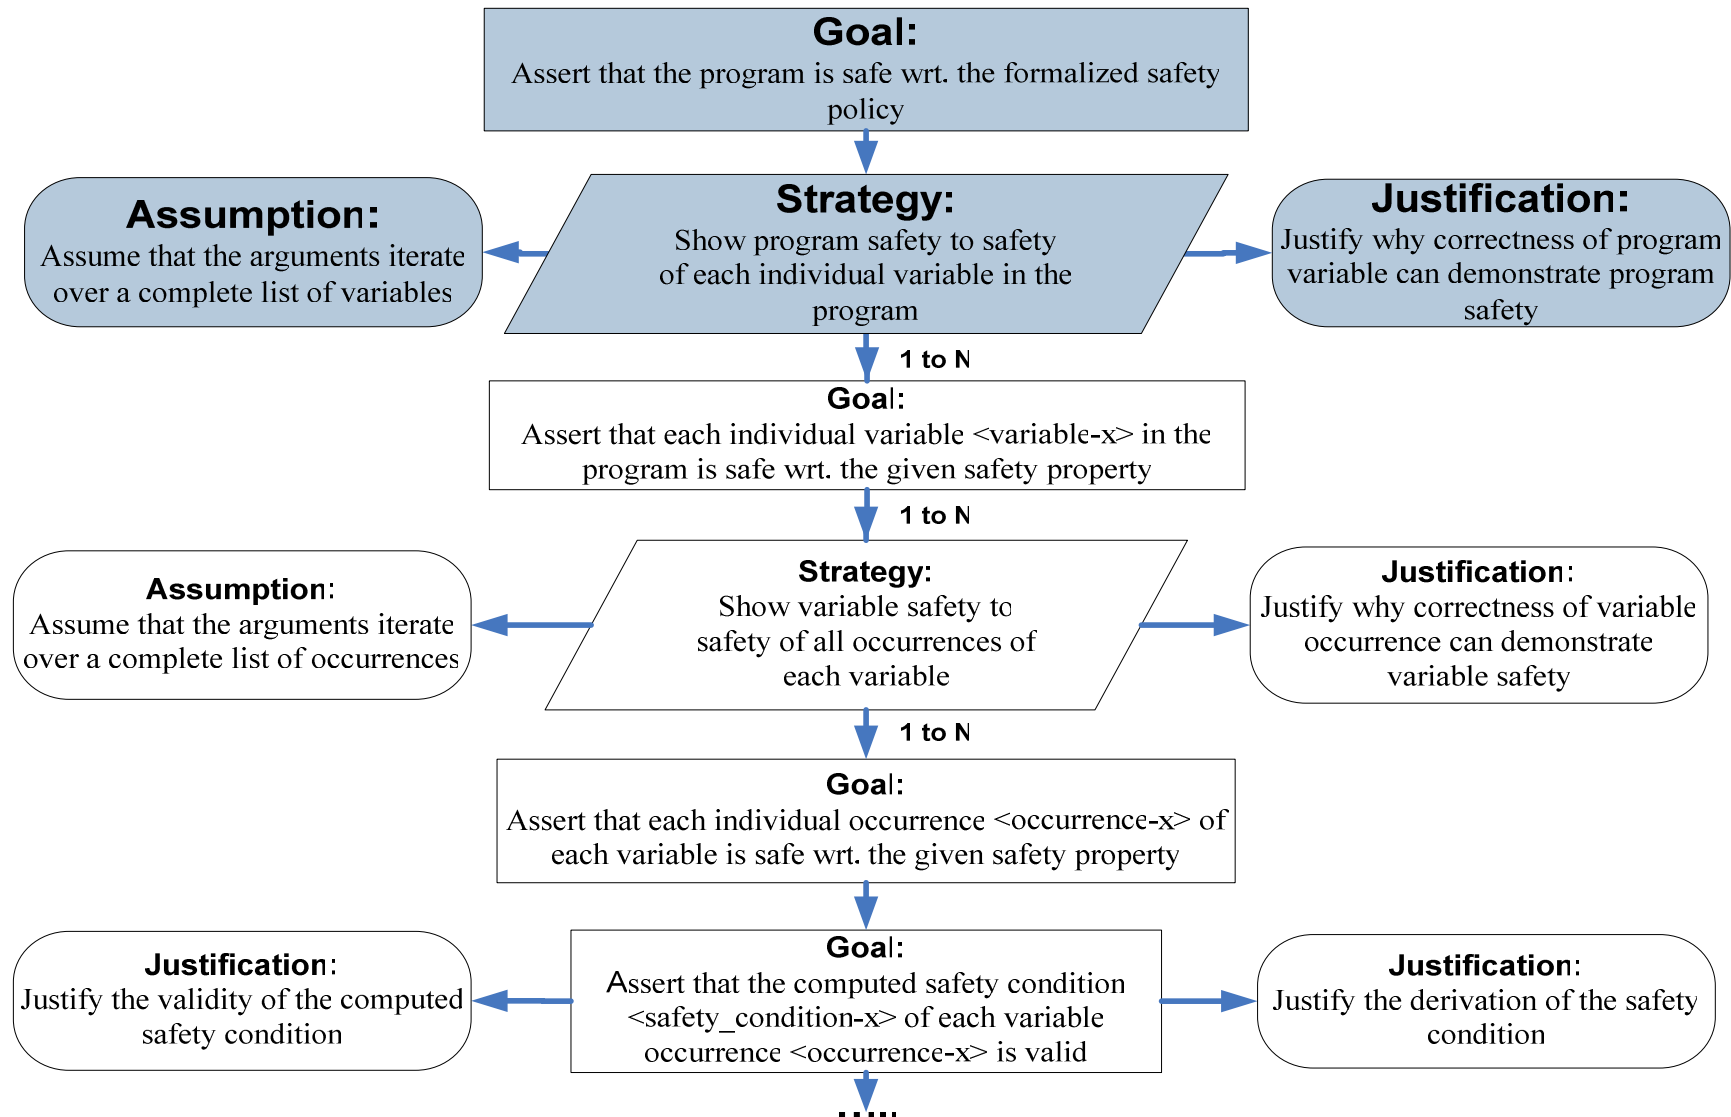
Goal:
Assert that the program is safe wrt. the formalized safety policy

Assumption:
Assume that the arguments iterate over a complete list of variables

Strategy:
Show program safety to safety of each individual variable in the program

Justification:
Justify why correctness of program variable can demonstrate program safety

1 to N

Goal:
Assert that each individual variable <variable-x> in the program is safe wrt. the given safety property

1 to N

Assumption:
Assume that the arguments iterate over a complete list of occurrences

Strategy:
Show variable safety to safety of all occurrences of each variable

Justification:
Justify why correctness of variable occurrence can demonstrate variable safety

1 to N

Goal:
Assert that each individual occurrence <occurrence-x> of each variable is safe wrt. the given safety property

Justification:
Justify the validity of the computed safety condition

Goal:
Assert that the computed safety condition <safety_condition-x> of each variable occurrence <occurrence-x> is valid

Justification:
Justify the derivation of the safety condition

.....